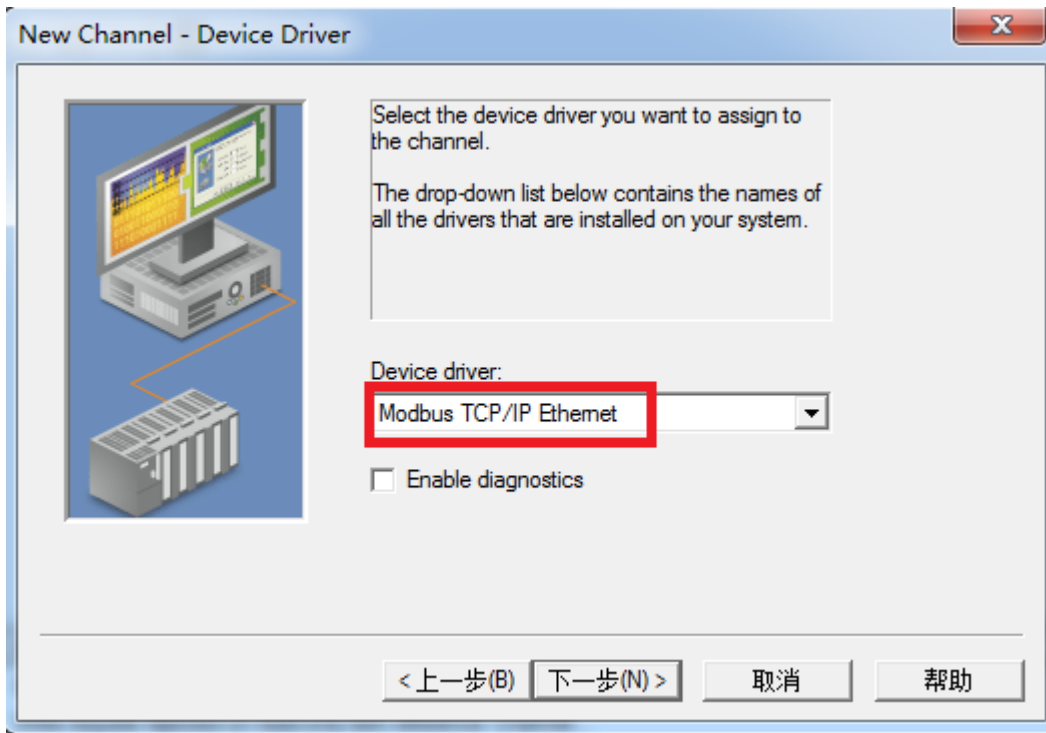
New Channel - Device Driver

Select the device driver you want to assign to the channel.

The drop-down list below contains the names of all the drivers that are installed on your system.

Device driver:

Modbus TCP/IP Ethernet

Enable diagnostics

< 上一步(B)

下一步(N) >

取消

帮助